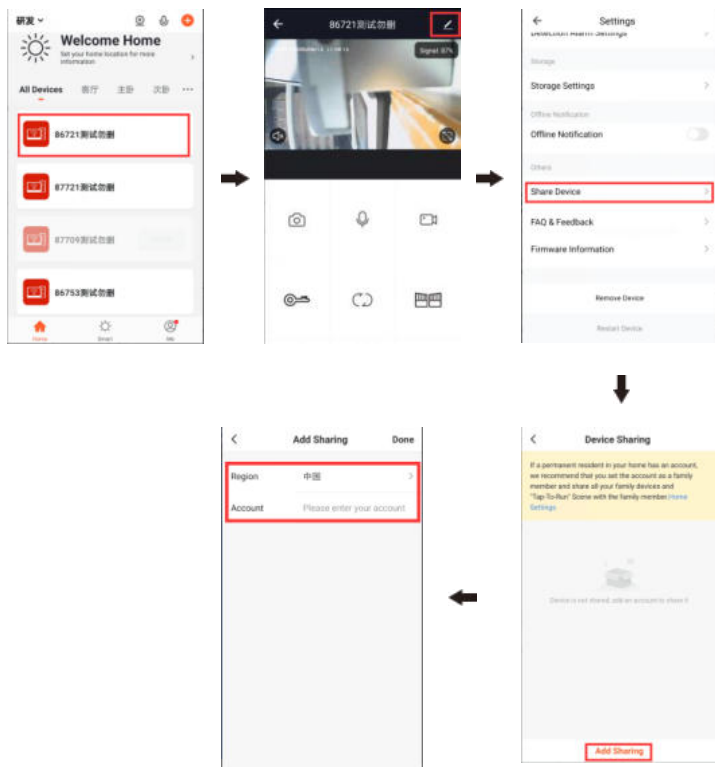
研发

Welcome Home

Set your home location for more information

All Devices 客厅 主卧 次卧 ···

86721测试勿删

87721测试勿删

87709测试勿删

86753测试勿删

Home Smart Me

86721测试勿删

Signal: 87%

Settings

Detection Alarm Settings

Storage

Storage Settings

Offline Notification

Offline Notification

Others

Share Device

FAQ & Feedback

Firmware Information

Remove Device

Restart Device

Device Sharing

If a permanent resident in your home has an account, we recommend that you set the account as a family member and share all your family devices and "Tap-To-Run" Scene with the family member. Home Settings

Device is not shared, add an account to share it

Add Sharing

Add Sharing

Done

Region 中国

Account Please enter your account